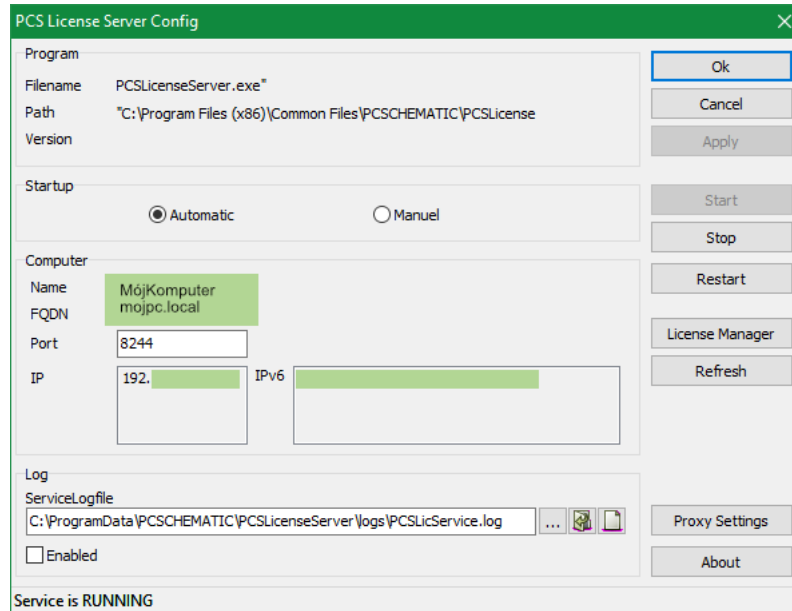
PCS License Server Config

Program

Filename PCSLicenseServer.exe"

Path "C:\Program Files (x86)\Common Files\PCSCHEMATIC\PCSLicense

Version

Startup

Automatic

Manuel

Computer

Name MójKomputer

FQDN mojpc.local

Port 8244

IP 192.

IPv6

Log

ServiceLogfile

C:\ProgramData\PCSCHEMATIC\PCSLicenseServer\logs\PCSLicService.log

...

Enabled

Ok

Cancel

Apply

Start

Stop

Restart

License Manager

Refresh

Proxy Settings

About

Service is RUNNING